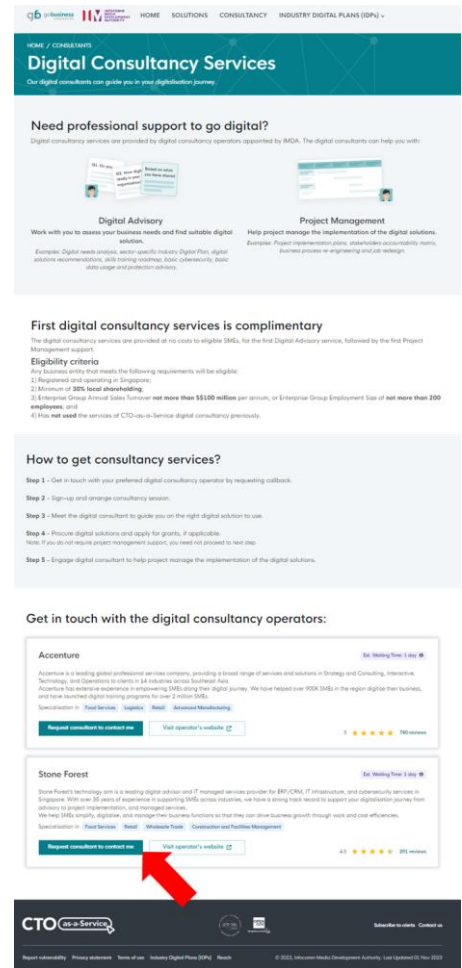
gb gobusiness IMDA INFOCOMM MEDIA DEVELOPMENT AUTHORITY HOME SOLUTIONS CONSULTANCY INDUSTRY DIGITAL PLANS (IDPs)

HOME / CONSULTANTS

Digital Consultancy Services

Our digital consultants can guide you in your digitalisation journey

Need professional support to go digital?

Digital consultancy services are provided by digital consultancy operators appointed by IMDA. The digital consultants can help you with:

Hi, it's me... How digital ready is your organisation? Based on what you have shared...

Digital Advisory

Work with you to assess your business needs and find suitable digital solution.

Examples: Digital needs analysis, sector-specific Industry Digital Plan, digital solutions recommendations, skills training roadmap, basic cybersecurity, basic data usage and protection advisory.

Project Management

Help project manage the implementation of the digital solutions.

Examples: Project implementation plans, stakeholders accountability matrix, business process re-engineering and job redesign.

First digital consultancy services is complimentary

The digital consultancy services are provided at no costs to eligible SMEs, for the first Digital Advisory service, followed by the first Project Management support.

Eligibility criteria

Any business entity that meets the following requirements will be eligible:
1) Registered and operating in Singapore;
2) Minimum of 30% local shareholding;
3) Enterprise Group Annual Sales Turnover not more than S$100 million per annum, or Enterprise Group Employment Size of not more than 200 employees; and
4) Has not used the services of CTO-as-a-Service digital consultancy previously.

How to get consultancy services?

Step 1 – Get in touch with your preferred digital consultancy operator by requesting callback.

Step 2 – Sign-up and arrange consultancy session.

Step 3 – Meet the digital consultant to guide you on the right digital solution to use.

Step 4 – Procure digital solutions and apply for grants, if applicable.
Note: If you do not require project management support, you need not proceed to next step.

Step 5 – Engage digital consultant to help project manage the implementation of the digital solutions.

Get in touch with the digital consultancy operators:

Accenture

Est. Waiting Time: 1 day

Accenture is a leading global professional services company, providing a broad range of services and solutions in Strategy and Consulting, Interactive, Technology, and Operations to clients in 14 industries across Southeast Asia.
Accenture has extensive experience in empowering SMEs along their digital journey. We have helped over 900K SMEs in the region digitize their business, and have launched digital training programs for over 2 million SMEs.

Specialisation in: Food Services Logistics Retail Advanced Manufacturing

Request consultant to contact me Visit operator's website

5 ★★★★★ 740 reviews

Stone Forest

Est. Waiting Time: 1 day

Stone Forest's technology arm is a leading digital advisor and IT managed services provider for ERP/CRM, IT infrastructure, and cybersecurity services in Singapore. With over 30 years of experience in supporting SMEs across industries, we have a strong track record to support your digitalisation journey from advisory to project implementation, and managed services.
We help SMEs simplify, digitalise, and manage their business functions so that they can drive business growth through work and cost efficiencies.

Specialisation in: Food Services Retail Wholesale Trade Construction and Facilities Management

Request consultant to contact me Visit operator's website

4.5 ★★★★★ 291 reviews

CTO as-a-Service

Subscribe to alerts Contact us

Report vulnerability Privacy statement Terms of use Industry Digital Plans (IDPs) Reach

© 2023, Infocomm Media Development Authority. Last Updated 01 Nov 2023